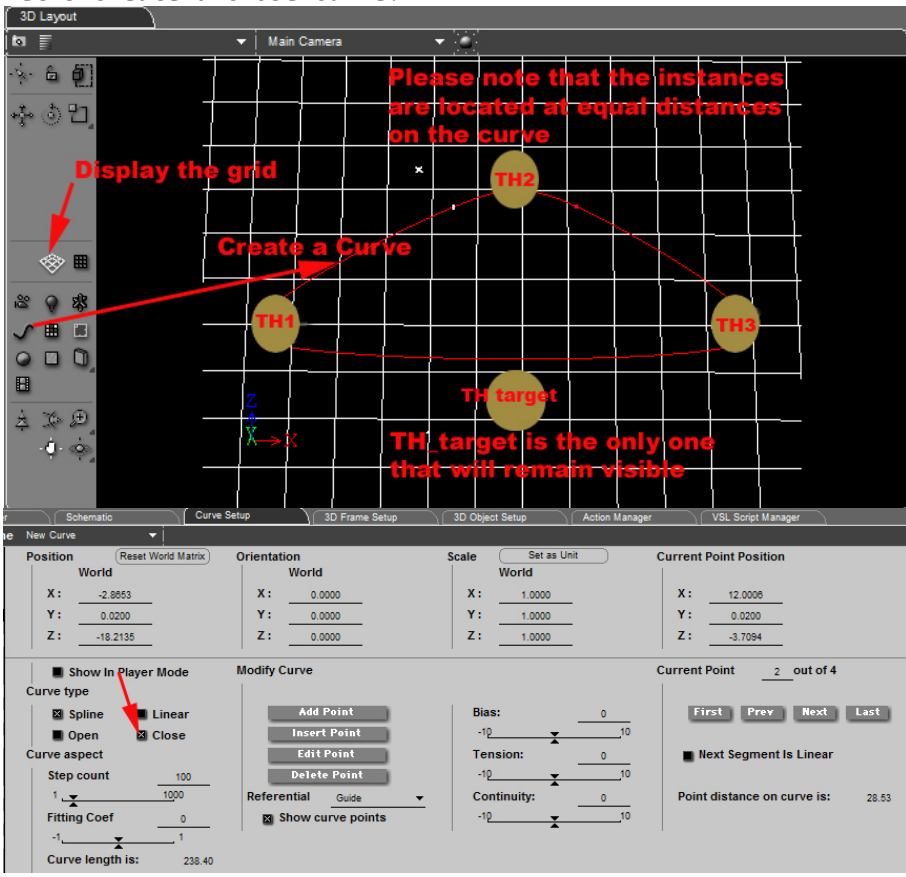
3D Layout

Main Camera

Please note that the instances are located at equal distances on the curve

Display the grid

Create a Curve

TH2

TH1

TH3

TH target

TH_target is the only one that will remain visible

Z
Y
X

Schematic | Curve Setup | 3D Frame Setup | 3D Object Setup | Action Manager | VSL Script Manager

New Curve

Position
Reset World Matrix
World
X: -2.8653
Y: 0.0200
Z: -18.2135

Orientation
World
X: 0.0000
Y: 0.0000
Z: 0.0000

Scale
Set as Unit
World
X: 1.0000
Y: 1.0000
Z: 1.0000

Current Point Position
X: 12.0006
Y: 0.0200
Z: -3.7094

Show In Player Mode
Curve type
Spline
Linear
Open
Close
Curve aspect
Step count 100
1 1000
Fitting Coef 0
-1 1
Curve length is: 238.40

Modify Curve
Add Point
Insert Point
Edit Point
Delete Point
Referential Guide
Show curve points

Bias: 0
-10 10
Tension: 0
-10 10
Continuity: 0
-10 10

Current Point 2 out of 4
First
Prev
Next
Last
Next Segment Is Linear
Point distance on curve is: 28.53